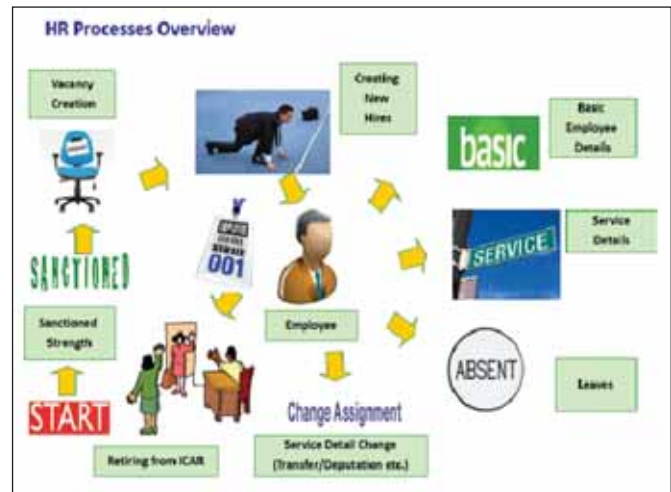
HR Processes Overview

Vacancy Creation

Creating New Hires

basic

Basic Employee Details

SANCTIONED

001

SERVICE

Service Details

Employee

Sanctioned Strength

ABSENT

Leaves

START

Change Assignment

Retiring from ICAR

Service Detail Change (Transfer/Deputation etc.)